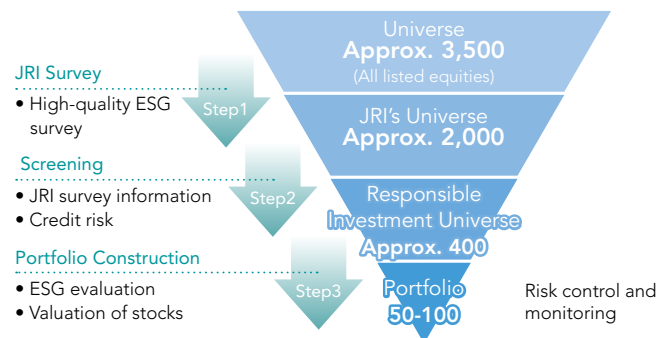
Universe
Approx. 3,500
(All listed equities)

JRI's Universe
Approx. 2,000

Responsible Investment Universe
Approx. 400

Portfolio
50-100

JRI Survey
• High-quality ESG survey

Step1

Screening
• JRI survey information
• Credit risk

Step2

Portfolio Construction
• ESG evaluation
• Valuation of stocks

Step3

Risk control and monitoring